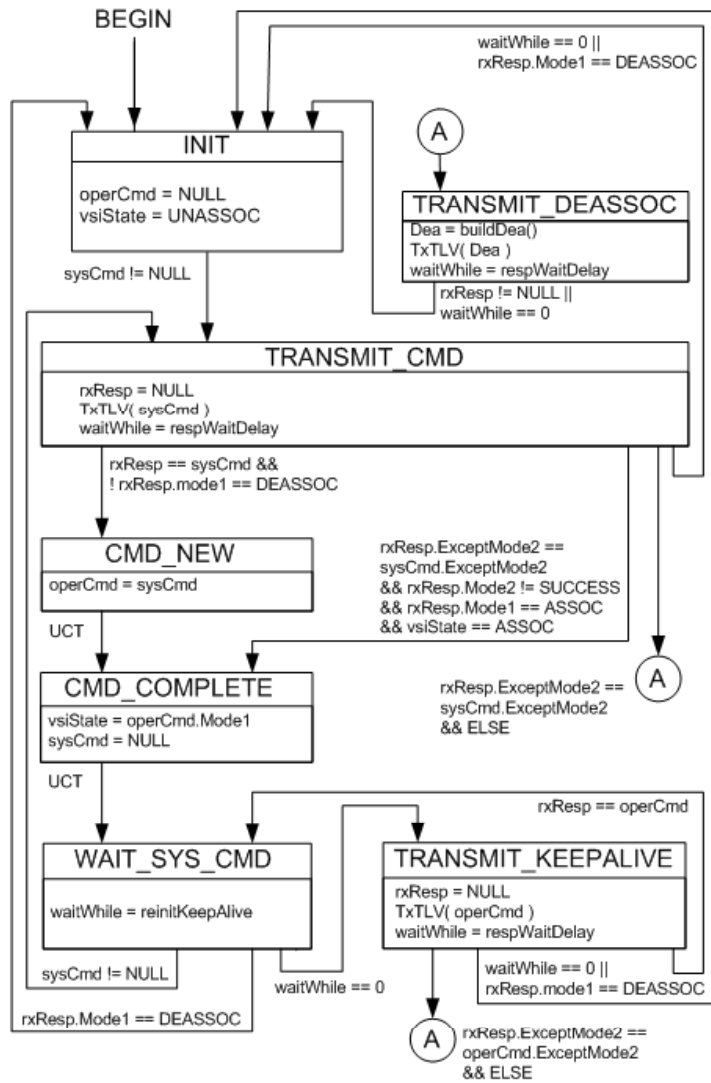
BEGIN

waitWhile == 0 ||
rxResp.Mode1 == DEASSOC

INIT

operCmd = NULL
vsiState = UNASSOC

A

TRANSMIT_DEASSOC

Dea = buildDea()
TxTLV( Dea )
waitWhile = respWaitDelay

sysCmd != NULL

rxResp != NULL ||
waitWhile == 0

TRANSMIT_CMD

rxResp = NULL
TxTLV( sysCmd )
waitWhile = respWaitDelay

rxResp == sysCmd &&
! rxResp.mode1 == DEASSOC

CMD_NEW

operCmd = sysCmd

rxResp.ExceptMode2 ==
sysCmd.ExceptMode2
&& rxResp.Mode2 != SUCCESS
&& rxResp.Mode1 == ASSOC
&& vsiState == ASSOC

UCT

CMD_COMPLETE

vsiState = operCmd.Mode1
sysCmd = NULL

A

rxResp.ExceptMode2 ==
sysCmd.ExceptMode2
&& ELSE

UCT

rxResp == operCmd

WAIT_SYS_CMD

waitWhile = reinitKeepAlive

TRANSMIT_KEEPALIVE

rxResp = NULL
TxTLV( operCmd )
waitWhile = respWaitDelay

sysCmd != NULL

waitWhile == 0

waitWhile == 0 ||
rxResp.mode1 == DEASSOC

rxResp.Mode1 == DEASSOC

A

rxResp.ExceptMode2 ==
operCmd.ExceptMode2
&& ELSE